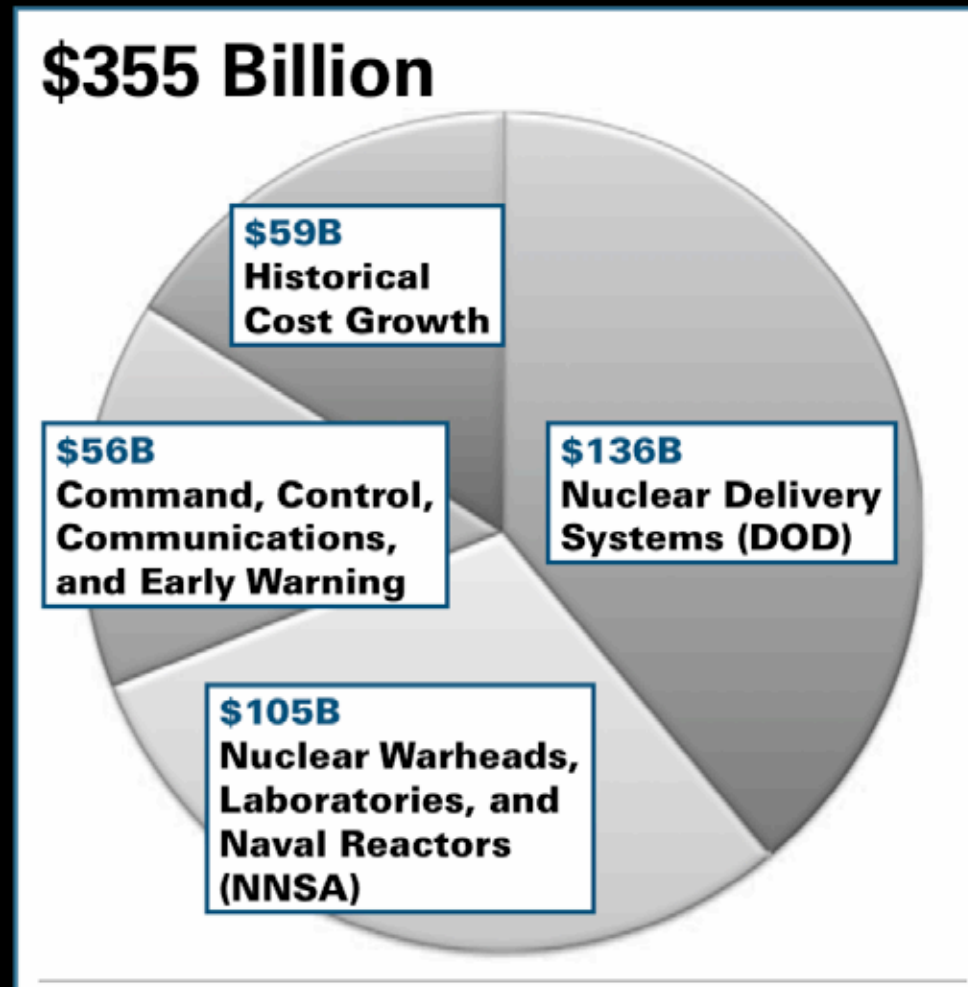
$355 Billion

$59B
Historical Cost Growth

$136B
Nuclear Delivery Systems (DOD)

$56B
Command, Control, Communications, and Early Warning

$105B
Nuclear Warheads, Laboratories, and Naval Reactors (NNSA)